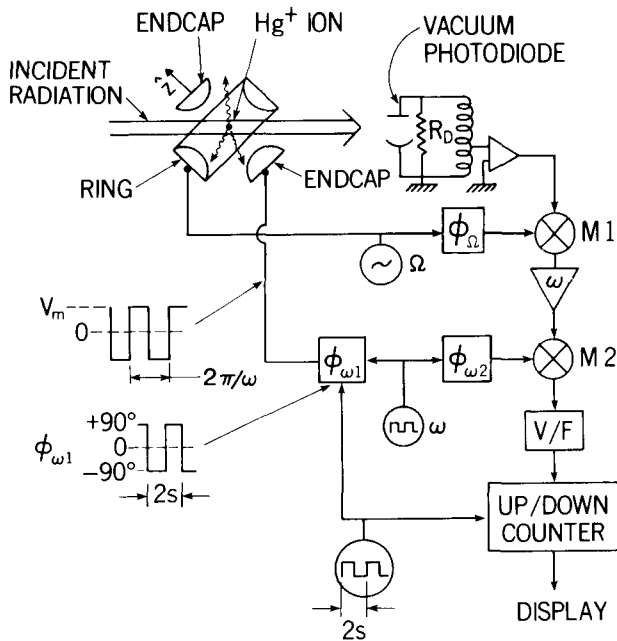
ENDCAP
$Hg^+$ ION
VACUUM PHOTODIODE
INCIDENT RADIATION
z
$R_D$
RING
ENDCAP
$\phi_\Omega$
M1
$\Omega$
$\omega$
$V_m$
0
$2\pi/\omega$
$\phi_{\omega1}$
$\phi_{\omega2}$
M2
$\omega$
$\phi_{\omega1}$
+90°
0
−90°
2s
V/F
UP/DOWN COUNTER
DISPLAY
2s